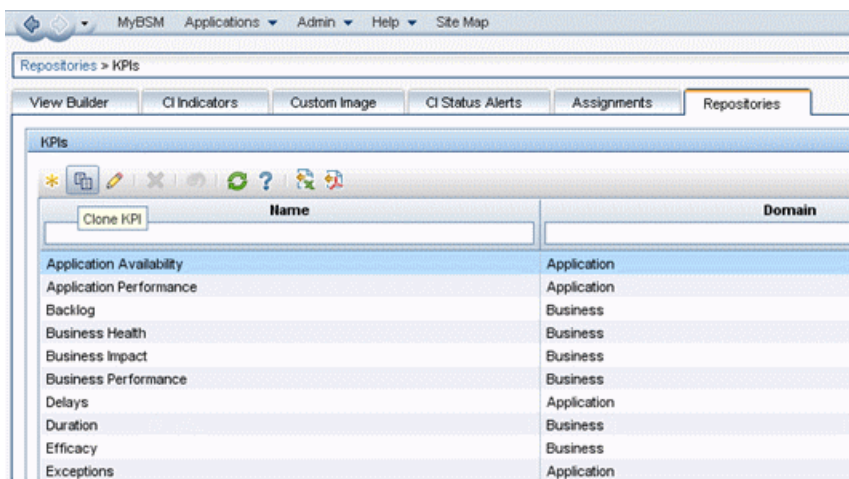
MyBSM Applications ▾ Admin ▾ Help ▾ Site Map

Repositories > KPIs

View Builder | CI Indicators | Custom Image | CI Status Alerts | Assignments | Repositories

KPIs

Clone KPI

| Name | Domain |
|---|---|
| Application Availability | Application |
| Application Performance | Application |
| Backlog | Business |
| Business Health | Business |
| Business Impact | Business |
| Business Performance | Business |
| Delays | Application |
| Duration | Business |
| Efficacy | Business |
| Exceptions | Application |